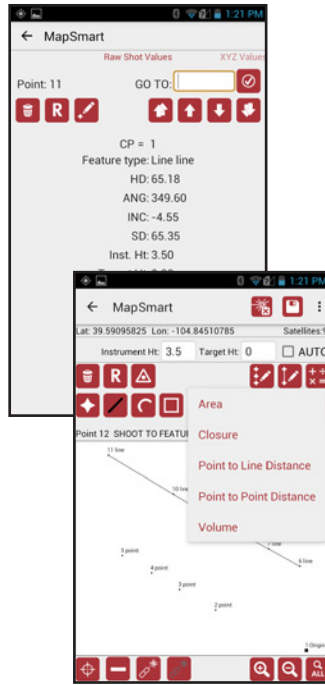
1:21 PM

← MapSmart

Raw Shot Values

XYZ Values

Point: 11

GO TO:

CP = 1

Feature type: Line line

HD: 65.18

ANG: 349.60

INC: -4.55

SD: 65.35

Inst. Ht: 3.50

1:21 PM

← MapSmart

Lat: 39.59095825 Lon: -104.84510785

Satellites:

Instrument Ht: 3.5

Target Ht: 0

AUTO

R

Point 12 SHOOT TO FEATU

11 line

10 line

5 point

4 point

3 point

2 point

7 line

6 line

1 Origin

Area

Closure

Point to Line Distance

Point to Point Distance

Volume

ALL